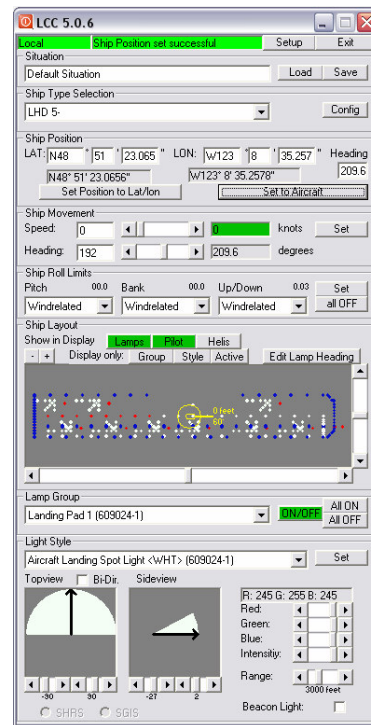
LCC 5.0.6

Local | Ship Position set successful | Setup | Exit

Situation
Default Situation | Load | Save

Ship Type Selection
LHD 5- | Config

Ship Position
LAT: N48 ° 51 ' 23.065 " LON: W123 ° 8 ' 35.257 " Heading
N48° 51' 23.0656" W123° 8' 35.2578" 209.6
Set Position to Lat/lon | Set to Aircraft

Ship Movement
Speed: 0 | 0 knots | Set
Heading: 192 | 209.6 degrees

Ship Roll Limits
Pitch 00.0 Bank 00.0 Up/Down 0.03 Set
Windrelated | Windrelated | Windrelated | all OFF

Ship Layout
Show in Display | Lamps | Pilot | Helis
- + Display only: | Group | Style | Active | Edit Lamp Heading
0 feet
60

Lamp Group
Landing Pad 1 (609024-1) | ON/OFF | All ON | All OFF

Light Style
Aircraft Landing Spot Light <WHT> (609024-1) | Set
Topview Bi-Dir. Sideview
R: 245 G: 255 B: 245
Red:
Green:
Blue:
Intensitiy:
-30 30 -27 2
Range:
3000 feet
Beacon Light:
SHRS SGIS